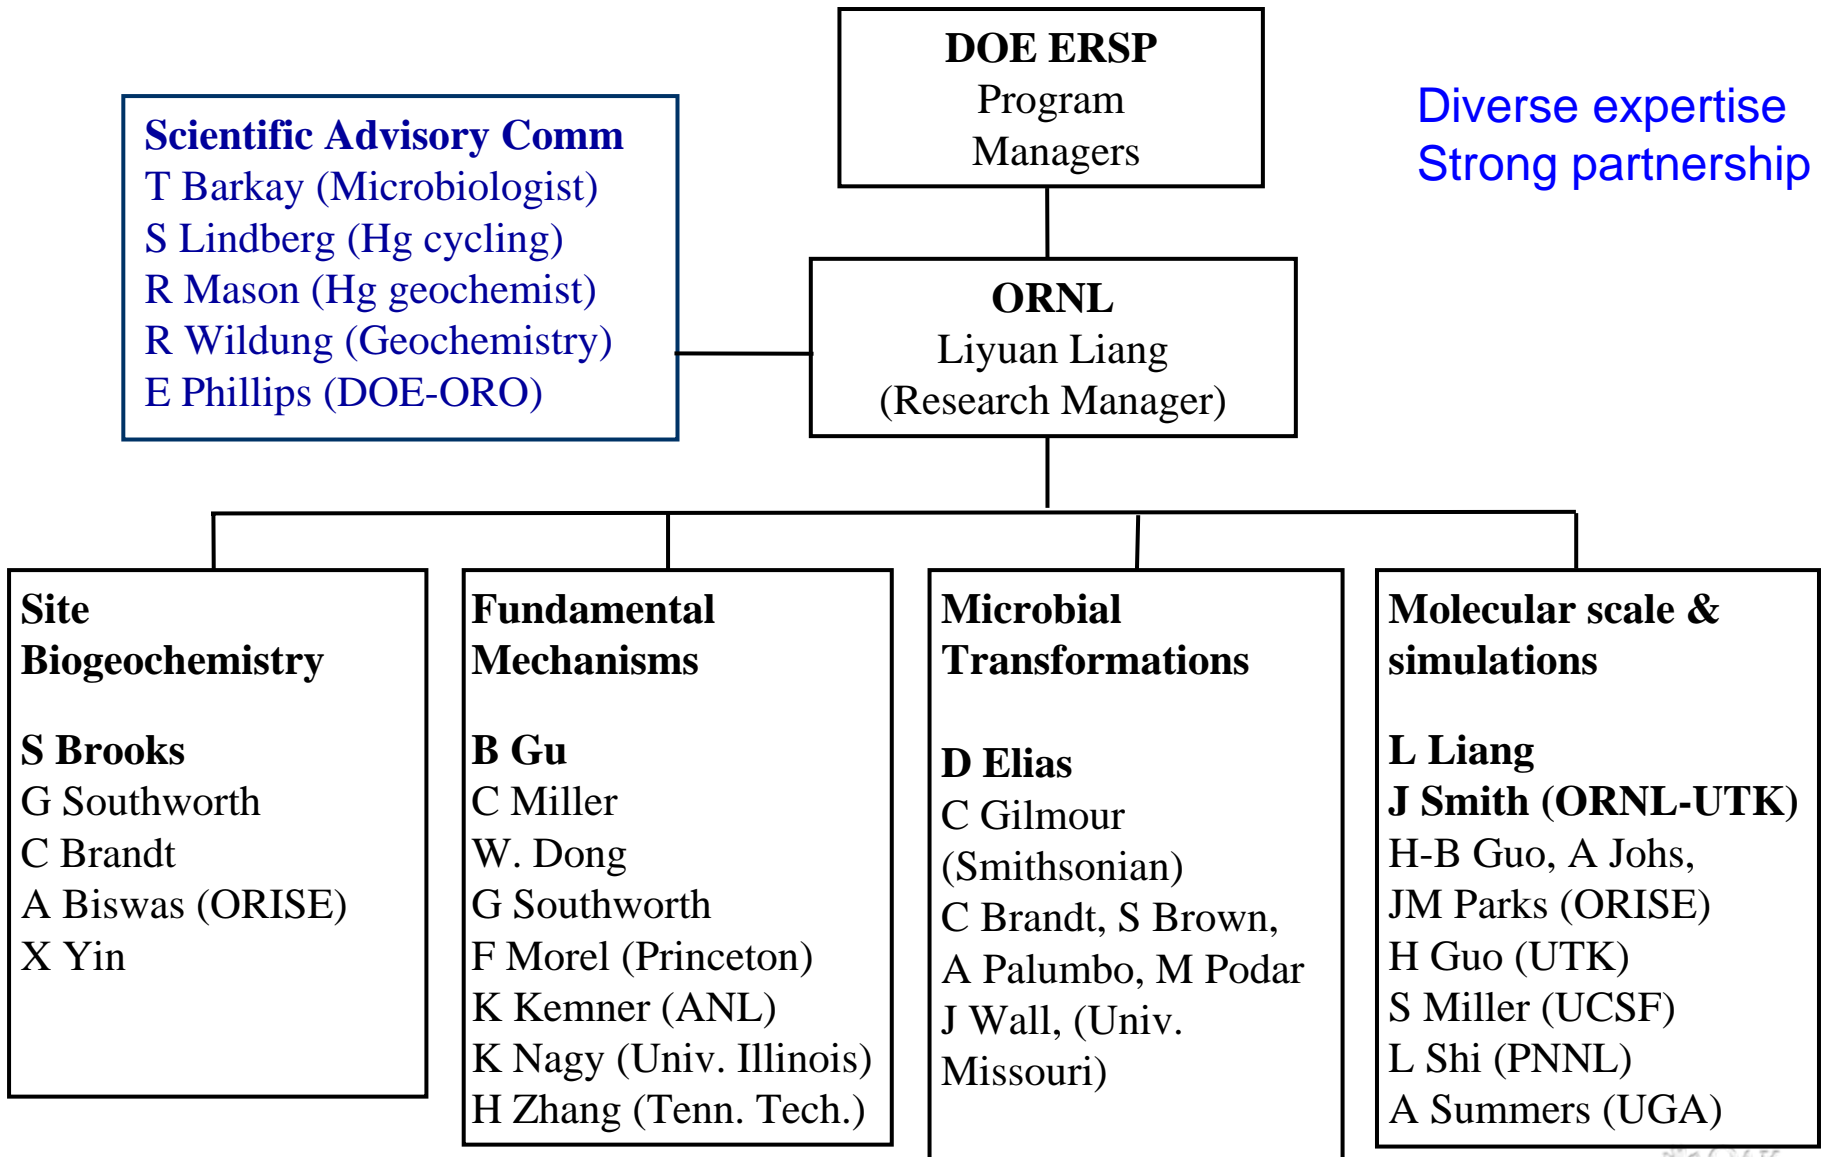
DOE ERSP
Program
Managers

Diverse expertise
Strong partnership

Scientific Advisory Comm
T Barkay (Microbiologist)
S Lindberg (Hg cycling)
R Mason (Hg geochemist)
R Wildung (Geochemistry)
E Phillips (DOE-ORO)

ORNL
Liyuan Liang
(Research Manager)

Site Biogeochemistry

S Brooks
G Southworth
C Brandt
A Biswas (ORISE)
X Yin

Fundamental Mechanisms

B Gu
C Miller
W. Dong
G Southworth
F Morel (Princeton)
K Kemner (ANL)
K Nagy (Univ. Illinois)
H Zhang (Tenn. Tech.)

Microbial Transformations

D Elias
C Gilmour (Smithsonian)
C Brandt, S Brown,
A Palumbo, M Podar
J Wall, (Univ. Missouri)

Molecular scale & simulations

L Liang
J Smith (ORNL-UTK)
H-B Guo, A Johs,
JM Parks (ORISE)
H Guo (UTK)
S Miller (UCSF)
L Shi (PNNL)
A Summers (UGA)